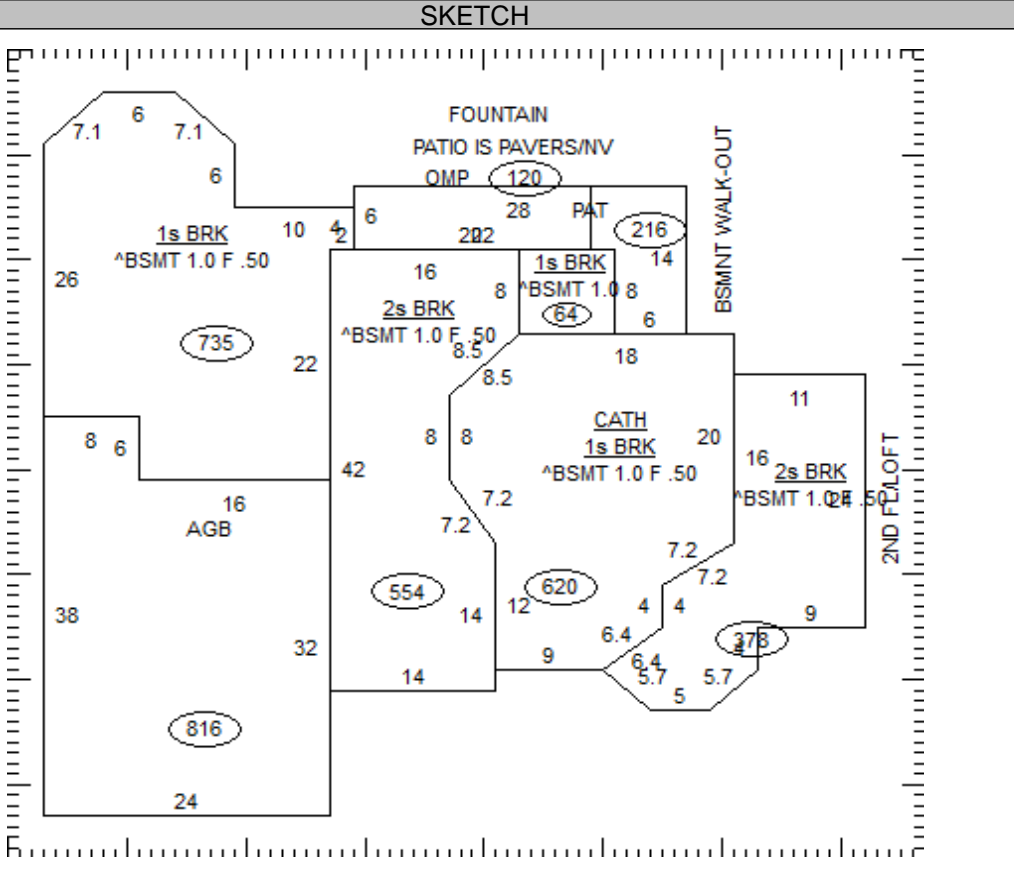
SKETCH

FOUNTAIN

PATIO IS PAVERS/NV

OMP 120

PAT

216

BSMNT WALK-OUT

7.1 6 7.1

6

1s BRK
^BSMT 1.0 F .50

10 4 2 6

28

22

26

735

22

16

2s BRK
^BSMT 1.0 F .50

8

1s BRK
^BSMT 1.0

64

8

14

6

18

8.5

8.5

11

CATH
1s BRK
^BSMT 1.0 F .50

20

16

2s BRK
^BSMT 1.0 F .50

24

2ND FL LOFT

8 6

42

8 8

16

AGB

7.2

7.2

7.2

7.2

554

620

38

14

12

4 4

9

32

6.4

378

4

9

6.4

14

5.7

5.7

5

816

24